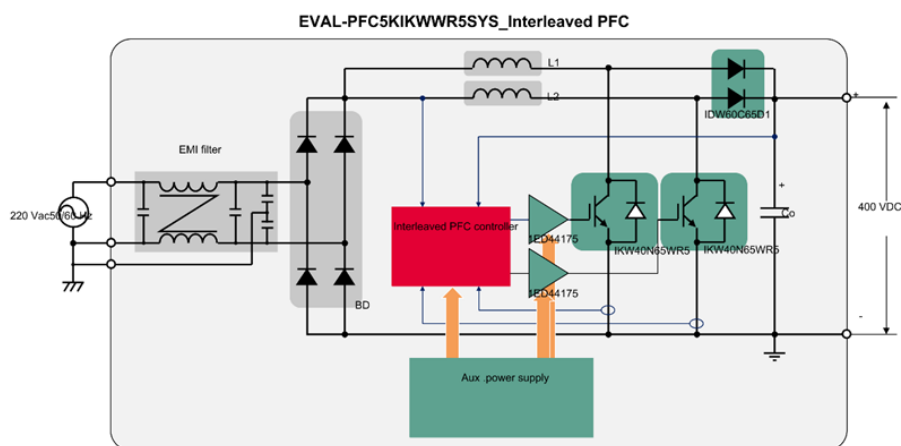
EVAL-PFC5KIKWWR5SYS_Interleaved PFC

L1

L2

IDW60C65D1

+

EMI filter

220 Vac50/60 Hz

Interleaved PFC controller

1ED44175

1ED44175

IKW40N65WR5

IKW40N65WR5

+

Co

400 VDC

BD

-

Aux .power supply